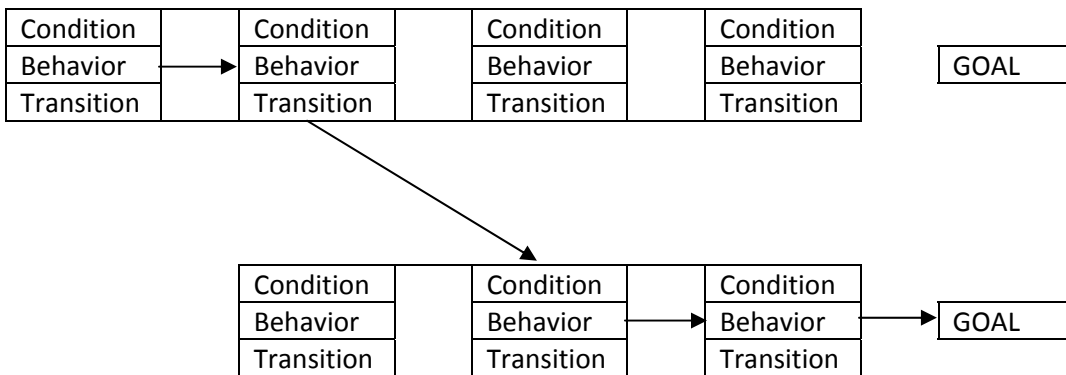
Condition
Behavior
Transition

Condition
Behavior
Transition

Condition
Behavior
Transition

Condition
Behavior
Transition

GOAL

Condition
Behavior
Transition

Condition
Behavior
Transition

Condition
Behavior
Transition

GOAL